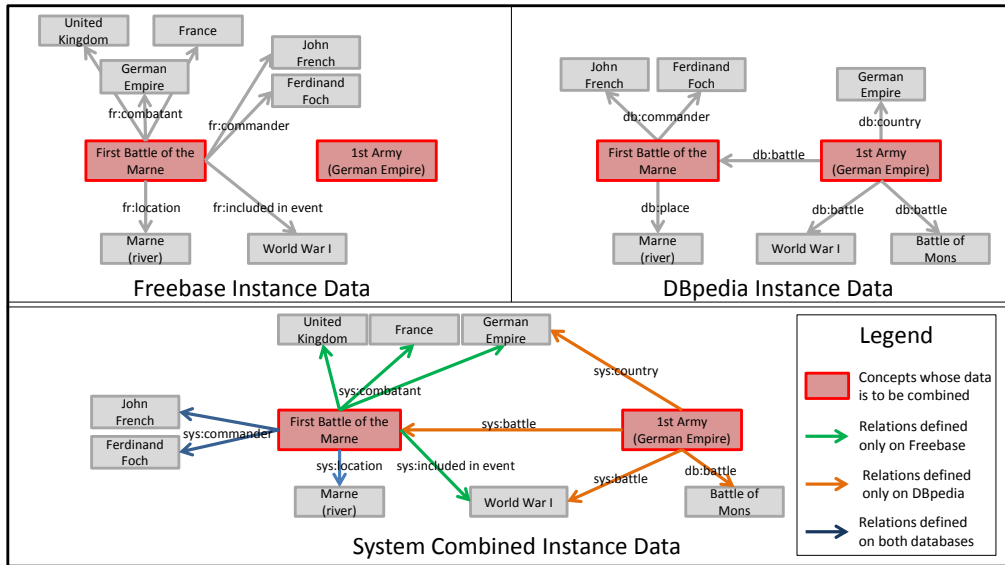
United Kingdom

France

German Empire

John French

Ferdinand Foch

fr:combatant

fr:commander

First Battle of the Marne

1st Army (German Empire)

fr:location

fr:included in event

Marne (river)

World War I

Freebase Instance Data

John French

Ferdinand Foch

German Empire

db:commander

db:country

First Battle of the Marne

db:battle

1st Army (German Empire)

db:place

db:battle

db:battle

Marne (river)

World War I

Battle of Mons

DBpedia Instance Data

United Kingdom

France

German Empire

sys:combatant

sys:country

John French

Ferdinand Foch

sys:commander

First Battle of the Marne

sys:battle

1st Army (German Empire)

sys:location

sys:included in event

sys:battle

db:battle

Marne (river)

World War I

Battle of Mons

System Combined Instance Data

Legend

Concepts whose data is to be combined

Relations defined only on Freebase

Relations defined only on DBpedia

Relations defined on both databases